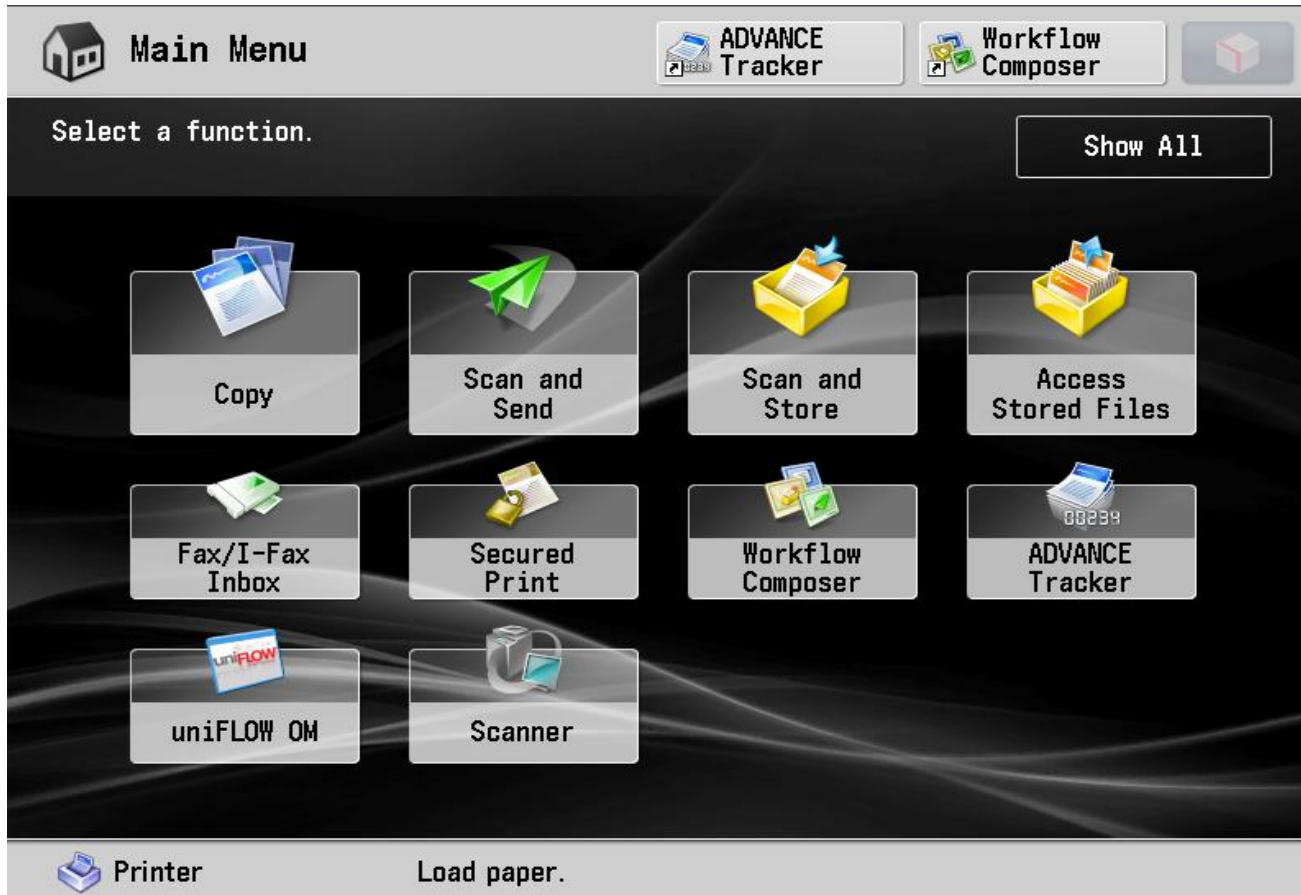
Main Menu

ADVANCE Tracker

Workflow Composer

Select a function.

Show All

Copy

Scan and Send

Scan and Store

Access Stored Files

Fax/I-Fax Inbox

Secured Print

Workflow Composer

00234

ADVANCE Tracker

uniFLOW

uniFLOW OM

Scanner

Printer

Load paper.